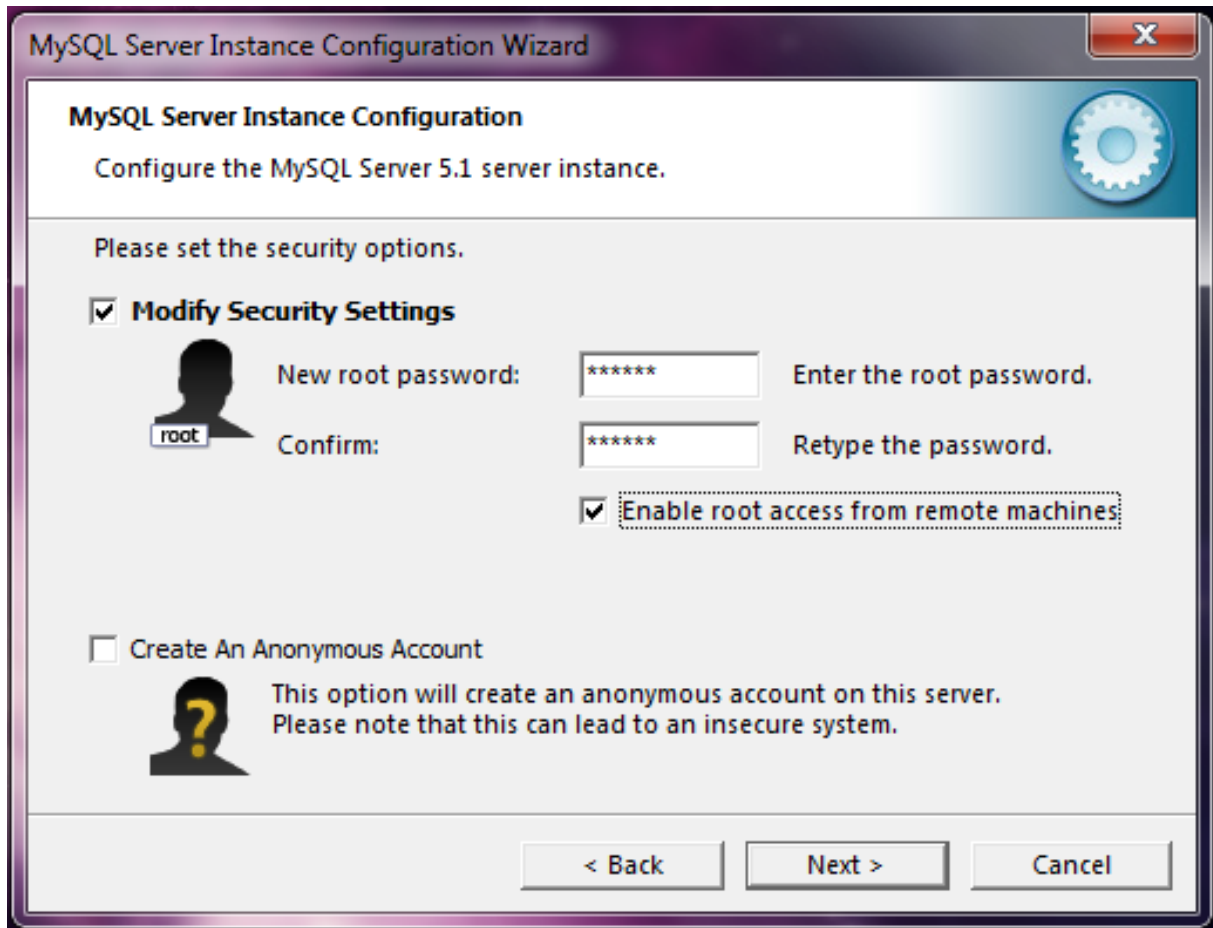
MySQL Server Instance Configuration Wizard

x

MySQL Server Instance Configuration

Configure the MySQL Server 5.1 server instance.

Please set the security options.

☑ Modify Security Settings

root

New root password: ****** Enter the root password.

Confirm: ****** Retype the password.

☑ Enable root access from remote machines

☐ Create An Anonymous Account

?

This option will create an anonymous account on this server. Please note that this can lead to an insecure system.

< Back

Next >

Cancel